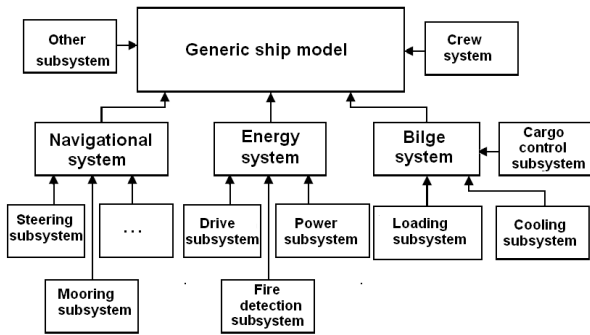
Other subsystem

Generic ship model

Crew system

Navigational system

Energy system

Bilge system

Cargo control subsystem

Steering subsystem

...

Drive subsystem

Power subsystem

Loading subsystem

Cooling subsystem

Mooring subsystem

Fire detection subsystem